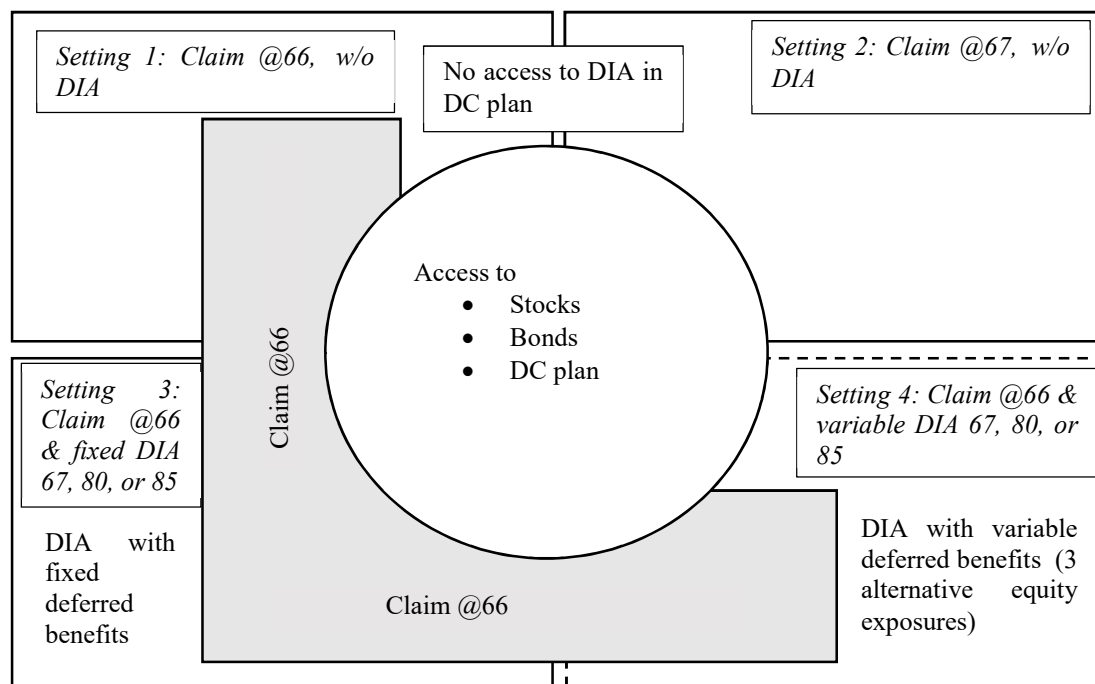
Setting 1: Claim @66, w/o DIA

No access to DIA in DC plan

Setting 2: Claim @67, w/o DIA

Access to
• Stocks
• Bonds
• DC plan

Claim @66

Setting 3: Claim @66 & fixed DIA 67, 80, or 85

Setting 4: Claim @66 & variable DIA 67, 80, or 85

DIA with fixed deferred benefits

Claim @66

DIA with variable deferred benefits (3 alternative equity exposures)